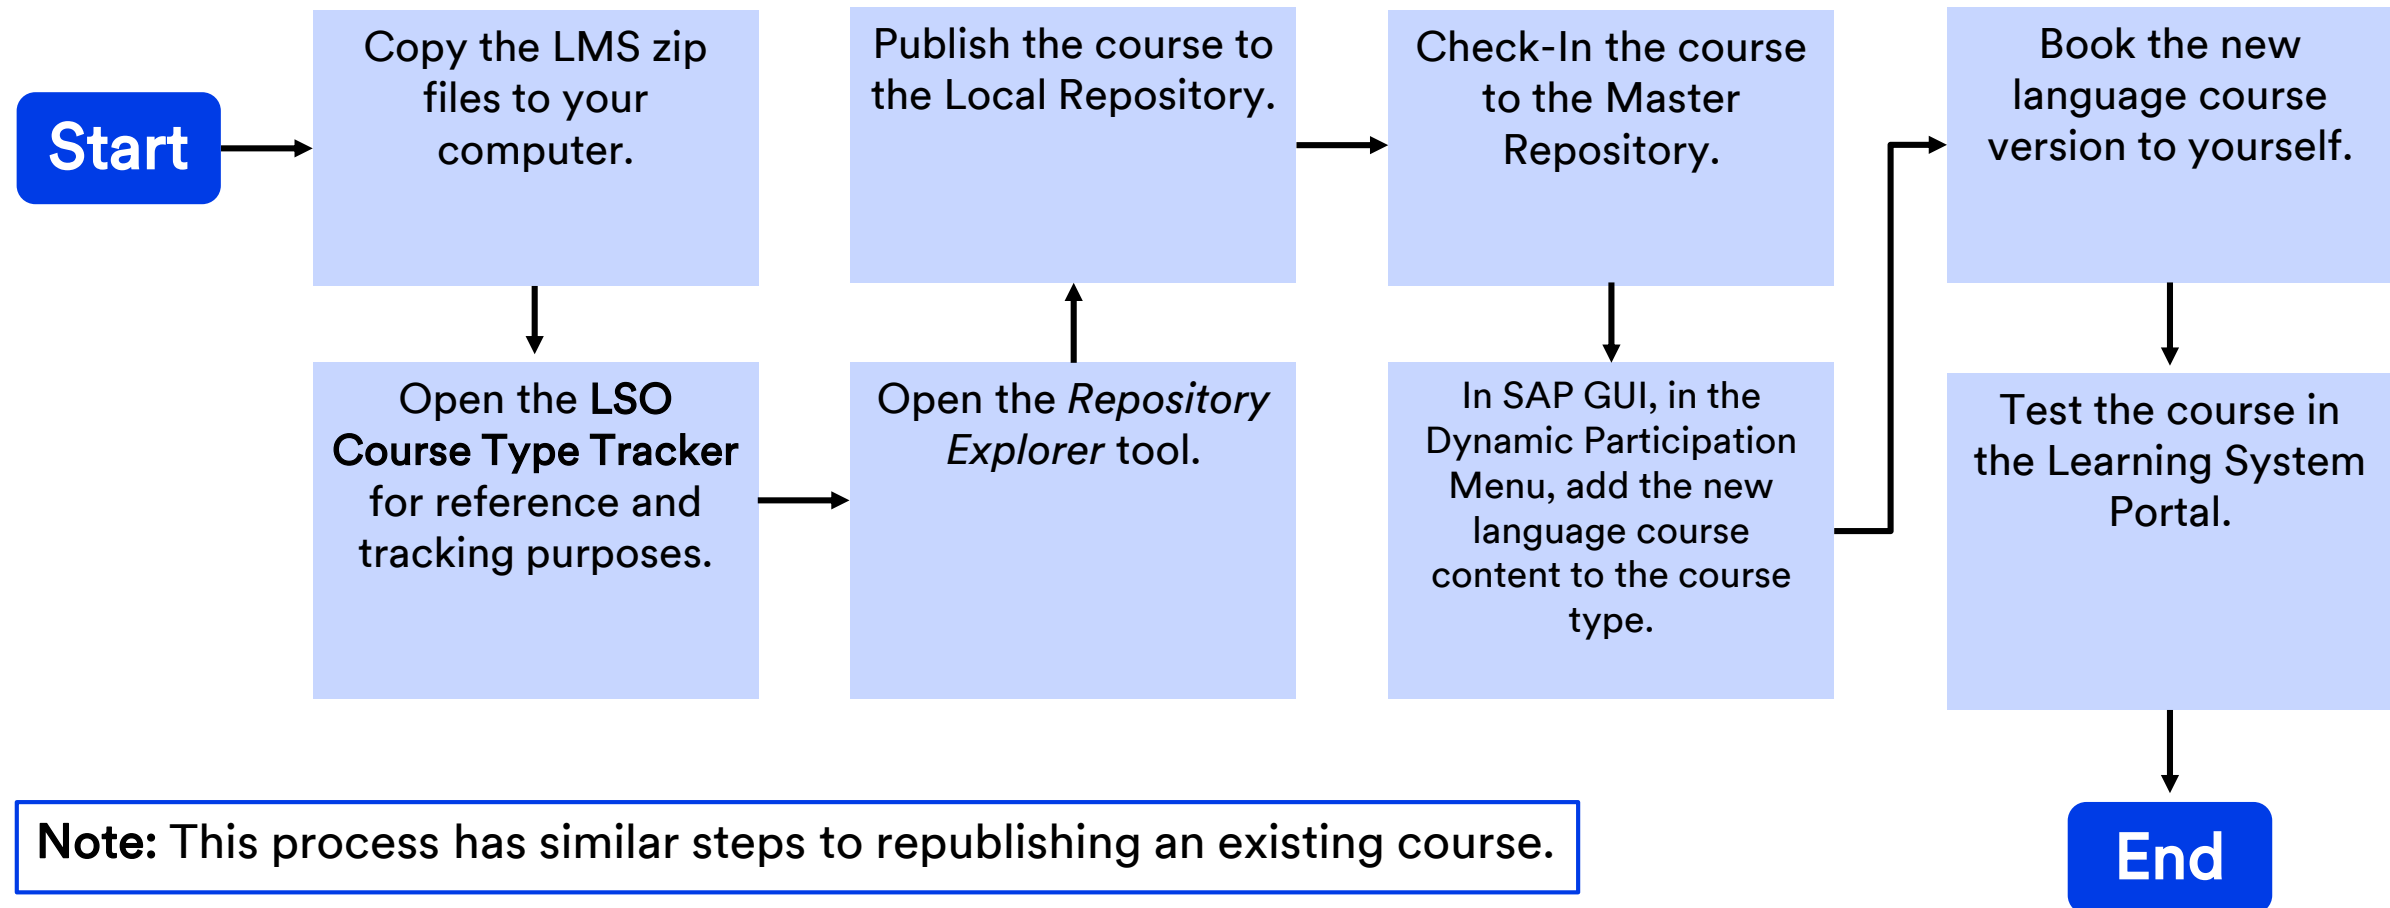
Start

Copy the LMS zip files to your computer.

Open the LSO Course Type Tracker for reference and tracking purposes.

Open the Repository Explorer tool.

Publish the course to the Local Repository.

Check-In the course to the Master Repository.

In SAP GUI, in the Dynamic Participation Menu, add the new language course content to the course type.

Book the new language course version to yourself.

Test the course in the Learning System Portal.

End

Note: This process has similar steps to republishing an existing course.